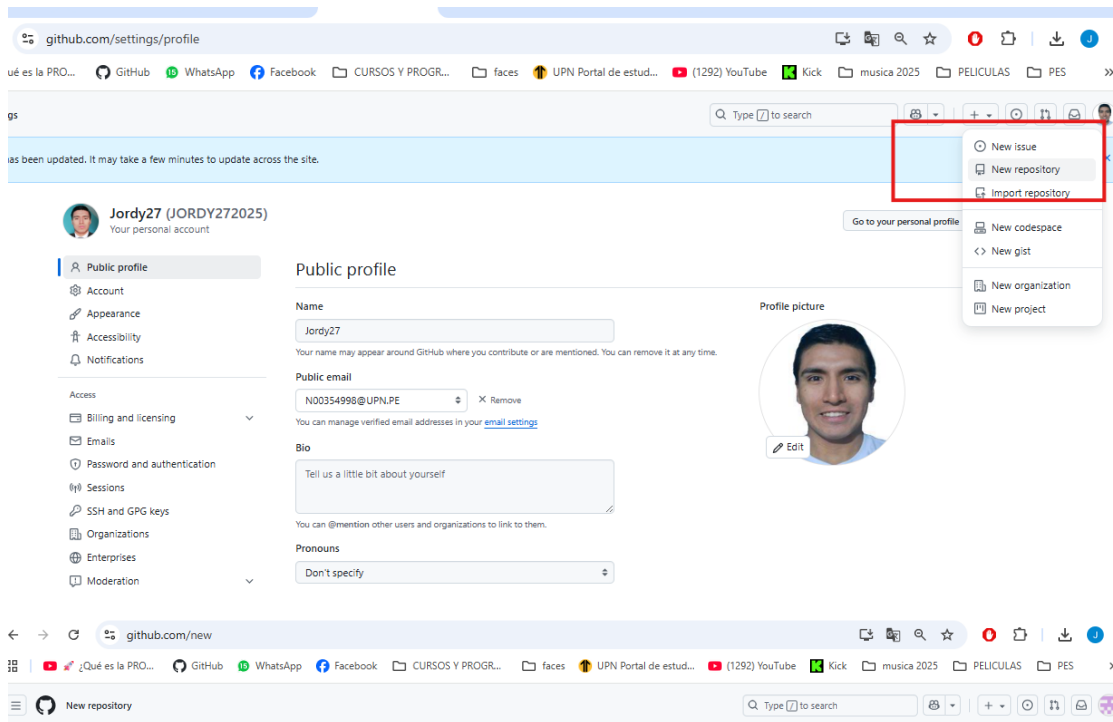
github.com/settings/profile

ué es la PRO... GitHub WhatsApp Facebook CURSOS Y PROGR... faces UPN Portal de estud... (1292) YouTube Kick musica 2025 PELICULAS PES »

gs

Type / to search

as been updated. It may take a few minutes to update across the site.

New issue
New repository
Import repository
New codespace
New gist
New organization
New project

Jordy27 (JORDY272025)
Your personal account

Go to your personal profile

Public profile
Account
Appearance
Accessibility
Notifications

Access
Billing and licensing
Emails
Password and authentication
Sessions
SSH and GPG keys
Organizations
Enterprises
Moderation

Public profile

Name
Jordy27
Your name may appear around GitHub where you contribute or are mentioned. You can remove it at any time.

Public email
N00354998@UPN.PE
× Remove
You can manage verified email addresses in your email settings

Bio
Tell us a little bit about yourself
You can @mention other users and organizations to link to them.

Pronouns
Don't specify

Profile picture
Edit

github.com/new

¿Qué es la PRO... GitHub WhatsApp Facebook CURSOS Y PROGR... faces UPN Portal de estud... (1292) YouTube Kick musica 2025 PELICULAS PES

New repository

Type / to search